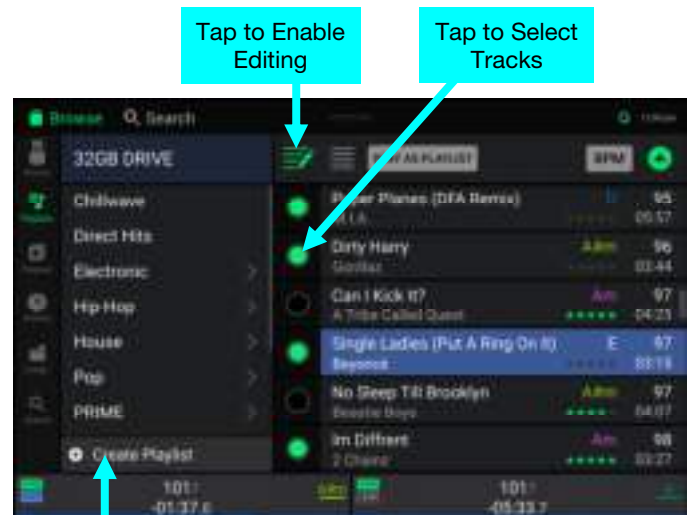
Tap to Enable Editing

Tap to Select Tracks

Browse Search

32GB DRIVE

Chillwave

Direct Hits

Electronic

Hip-Hop

House

Pop

PRIME

Create Playlist

PLAY AS PLAYLIST

BPM

Paper Planes (DFA Remix)
M.I.A.
95
05:57

Dirty Harry
Gorillaz
Abm
96
03:44

Can I Kick It?
A Tribe Called Quest
Am
97
04:23

Single Ladies (Put A Ring On It)
Beyonce
E
97
03:18

No Sleep Till Brooklyn
Beastie Boys
Abm
97
04:07

Im Diffrent
2 Chainz
Am
98
03:27

101
-01:37.6

101
-05:33.7